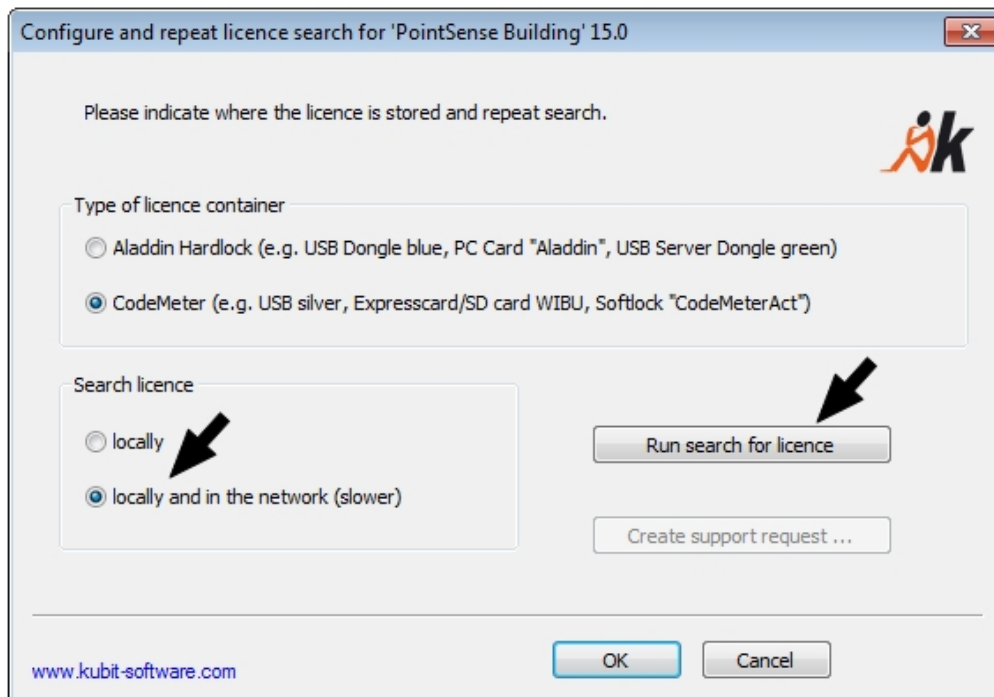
Configure and repeat licence search for 'PointSense Building' 15.0

Please indicate where the licence is stored and repeat search.

Type of licence container

Aladdin Hardlock (e.g. USB Dongle blue, PC Card "Aladdin", USB Server Dongle green)

CodeMeter (e.g. USB silver, Expresscard/SD card WIBU, Softlock "CodeMeterAct")

Search licence

locally

locally and in the network (slower)

Run search for licence

Create support request ...

www.kubit-software.com

OK

Cancel